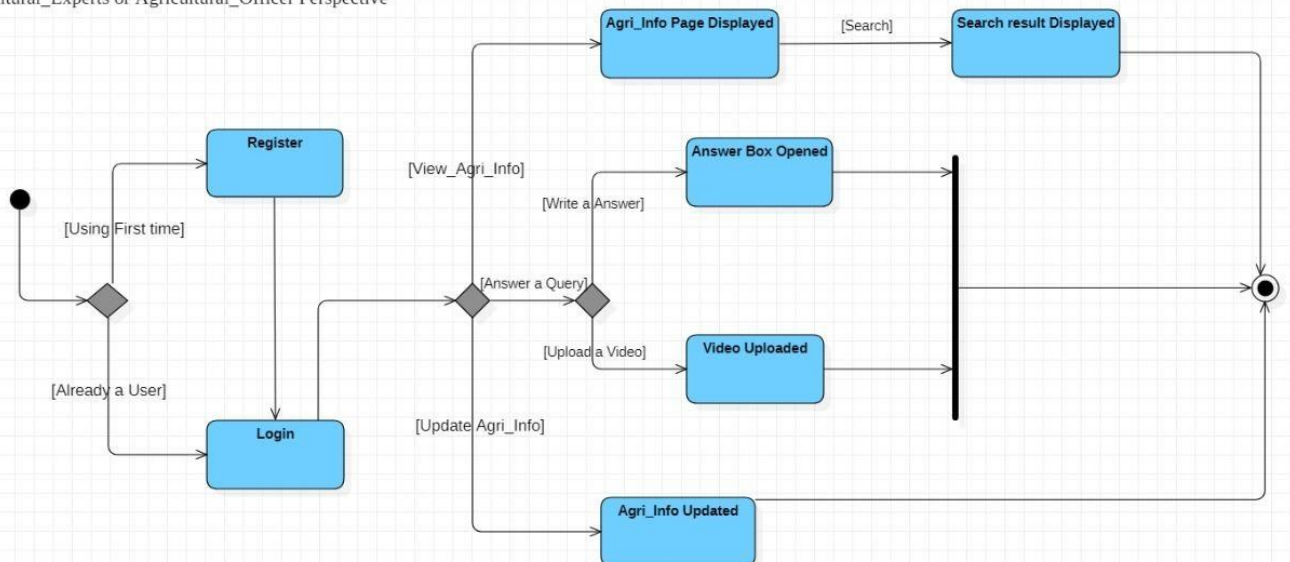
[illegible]ltural_Experts or Agricultural_Officer Perspective

Agri_Info Page Displayed

[Search]

Search result Displayed

Register

[View_Agri_Info]

Answer Box Opened

[Write a Answer]

[Using First time]

[Answer a Query]

[Upload a Video]

Video Uploaded

[Already a User]

[Update Agri_Info]

Login

Agri_Info Updated